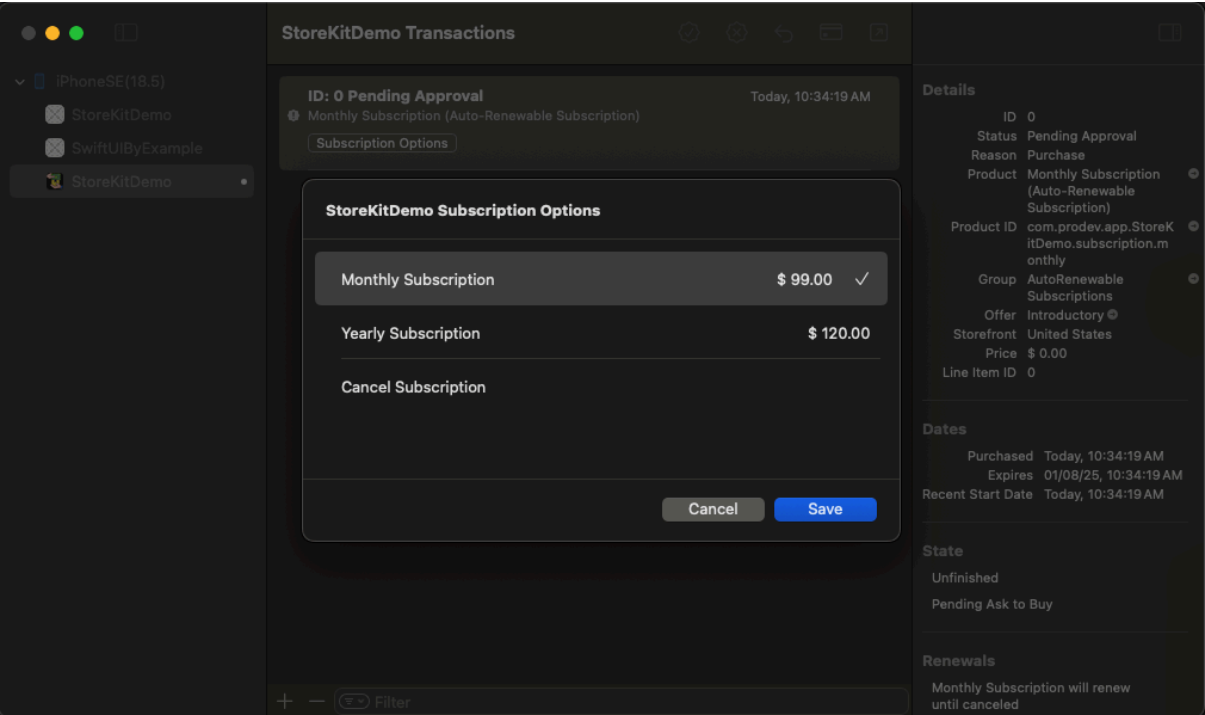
iPhoneSE(18.5)
StoreKitDemo
SwiftUIByExample
StoreKitDemo

StoreKitDemo Transactions

ID: 0 Pending Approval
Today, 10:34:19 AM
Monthly Subscription (Auto-Renewable Subscription)
Subscription Options

StoreKitDemo Subscription Options

Monthly Subscription $ 99.00 ✓
Yearly Subscription $ 120.00
Cancel Subscription

Cancel Save

Filter

Details
ID 0
Status Pending Approval
Reason Purchase
Product Monthly Subscription (Auto-Renewable Subscription)
Product ID com.prodev.app.StoreKitDemo.subscription.monthly
Group AutoRenewable Subscriptions
Offer Introductory
Storefront United States
Price $ 0.00
Line Item ID 0

Dates
Purchased Today, 10:34:19 AM
Expires 01/08/25, 10:34:19 AM
Recent Start Date Today, 10:34:19 AM

State
Unfinished
Pending Ask to Buy

Renewals
Monthly Subscription will renew until canceled